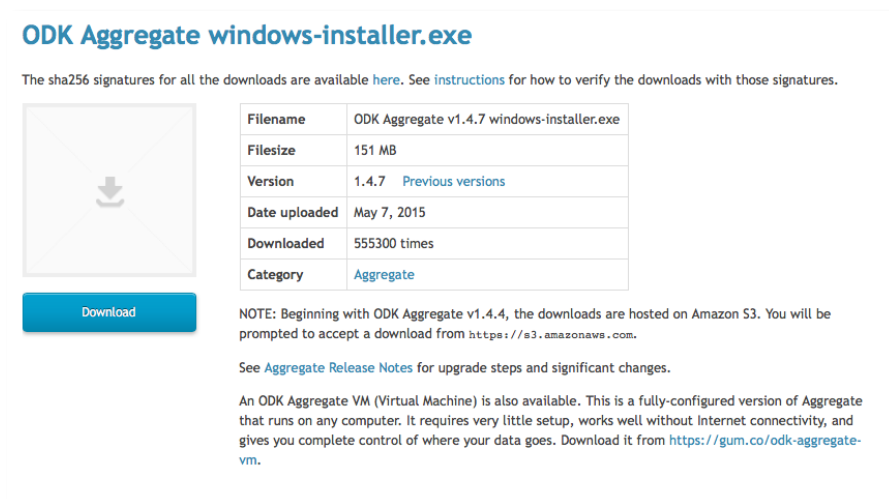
ODK Aggregate windows-installer.exe

The sha256 signatures for all the downloads are available here. See instructions for how to verify the downloads with those signatures.

| Filename | ODK Aggregate v1.4.7 windows-installer.exe |
|---|---|
| Filesize | 151 MB |
| Version | 1.4.7 Previous versions |
| Date uploaded | May 7, 2015 |
| Downloaded | 555300 times |
| Category | Aggregate |

Download

NOTE: Beginning with ODK Aggregate v1.4.4, the downloads are hosted on Amazon S3. You will be prompted to accept a download from https://s3.amazonaws.com.

See Aggregate Release Notes for upgrade steps and significant changes.

An ODK Aggregate VM (Virtual Machine) is also available. This is a fully-configured version of Aggregate that runs on any computer. It requires very little setup, works well without Internet connectivity, and gives you complete control of where your data goes. Download it from https://gum.co/odk-aggregate-vm.